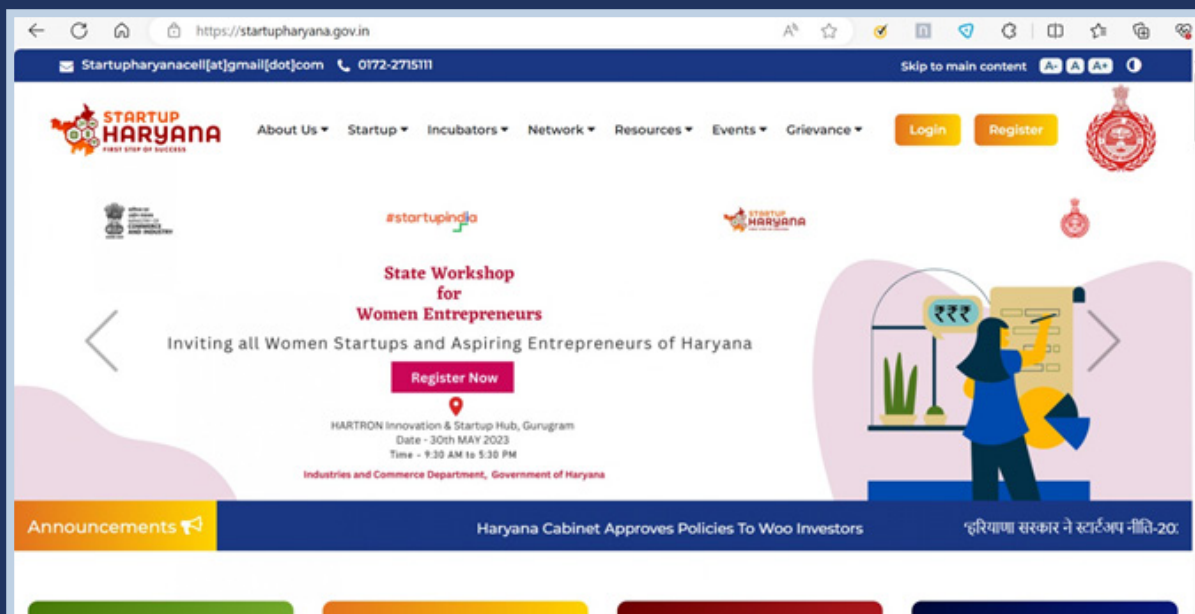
https://startupharyana.gov.in

Startupharyanacell[at]gmail[dot]com 0172-2715111 Skip to main content A- A A+

STARTUP HARYANA FIRST STEP OF SUCCESS

About Us Startup Incubators Network Resources Events Grievance Login Register

MINISTRY OF COMMERCE AND INDUSTRY

#startupindia

STARTUP HARYANA

State Workshop for Women Entrepreneurs

Inviting all Women Startups and Aspiring Entrepreneurs of Haryana

Register Now

HARTRON Innovation & Startup Hub, Gurugram
Date - 30th MAY 2023
Time - 9:30 AM to 5:30 PM

Industries and Commerce Department, Government of Haryana

₹₹₹

Announcements

Haryana Cabinet Approves Policies To Woo Investors

'हरियाणा सरकार ने स्टार्टअप नीति-20